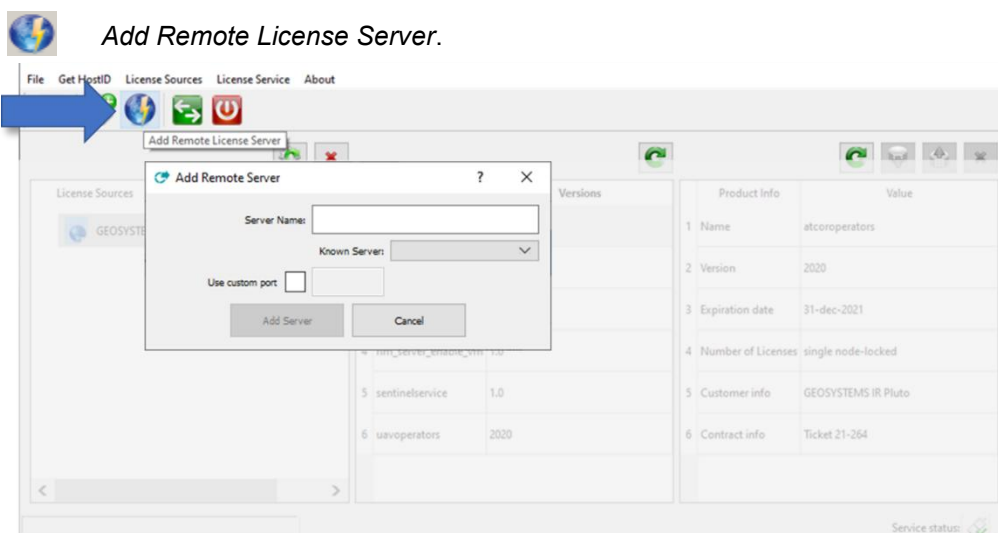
Add Remote License Server.

File Get HostID License Sources License Service About

Add Remote License Server

Add Remote Server ? ✕

Server Name:

Known Server:

Use custom port

Add Server Cancel

License Sources

GEOSYSTE

Versions

4 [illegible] 1.0

5 sentinelservice 1.0

6 uavoperators 2020

| | Product Info | Value |
|---|---|---|
| 1 | Name | atcoroperators |
| 2 | Version | 2020 |
| 3 | Expiration date | 31-dec-2021 |
| 4 | Number of Licenses | single node-locked |
| 5 | Customer info | GEOSYSTEMS IR Pluto |
| 6 | Contract info | Ticket 21-264 |

Service status: